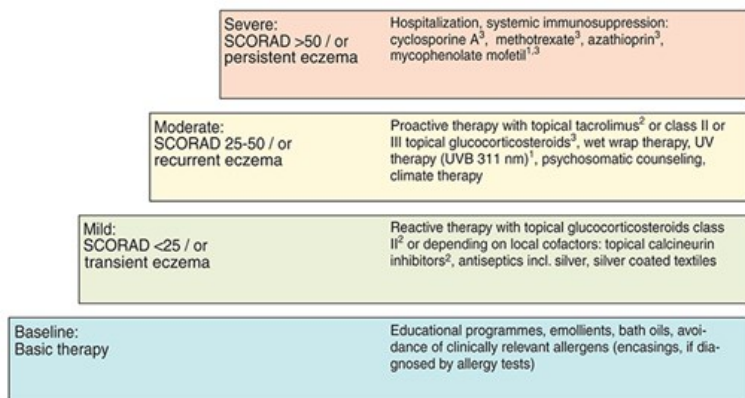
Severe:
SCORAD >50 / or persistent eczema

Hospitalization, systemic immunosuppression: cyclosporine A$^3$, methotrexate$^3$, azathioprin$^3$, mycophenolate mofetil$^{1,3}$

Moderate:
SCORAD 25-50 / or recurrent eczema

Proactive therapy with topical tacrolimus$^2$ or class II or III topical glucocorticosteroids$^3$, wet wrap therapy, UV therapy (UVB 311 nm)$^1$, psychosomatic counseling, climate therapy

Mild:
SCORAD <25 / or transient eczema

Reactive therapy with topical glucocorticosteroids class II$^2$ or depending on local cofactors: topical calcineurin inhibitors$^2$, antiseptics incl. silver, silver coated textiles

Baseline:
Basic therapy

Educational programmes, emollients, bath oils, avoidance of clinically relevant allergens (encasings, if diagnosed by allergy tests)